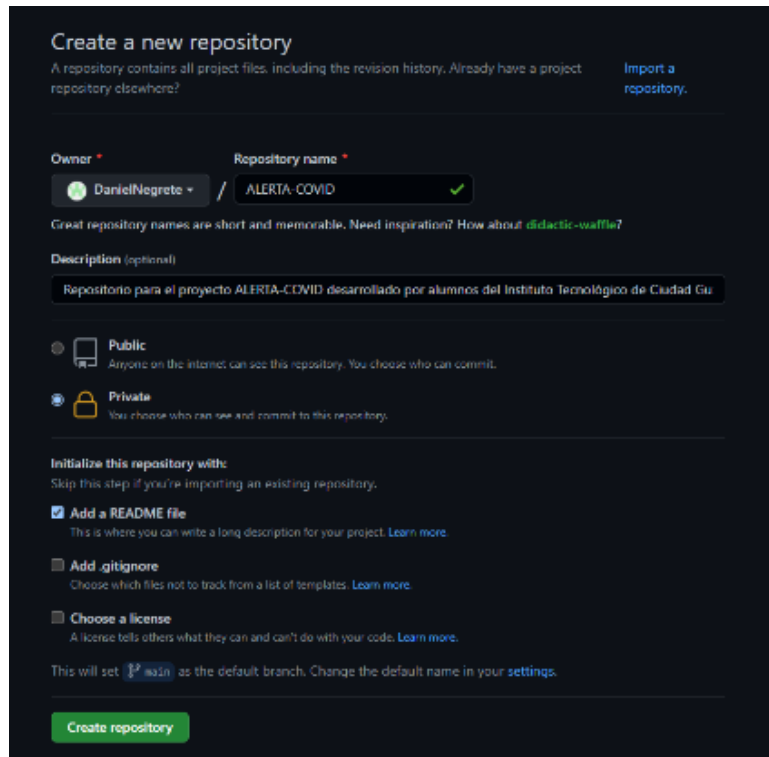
Create a new repository

A repository contains all project files, including the revision history. Already have a project repository elsewhere? Import a repository.

Owner *

DanielNegrete

/

Repository name *

ALERTA-COVID

Great repository names are short and memorable. Need inspiration? How about didactic-waffle?

Description (optional)

Repositorio para el proyecto ALERTA-COVID desarrollado por alumnos del Instituto Tecnológico de Ciudad Gu

Public
Anyone on the internet can see this repository. You choose who can commit.

Private
You choose who can see and commit to this repository.

Initialize this repository with:
Skip this step if you're importing an existing repository.

Add a README file
This is where you can write a long description for your project. Learn more.

Add .gitignore
Choose which files not to track from a list of templates. Learn more.

Choose a license
A license tells others what they can and can't do with your code. Learn more.

This will set main as the default branch. Change the default name in your settings.

Create repository